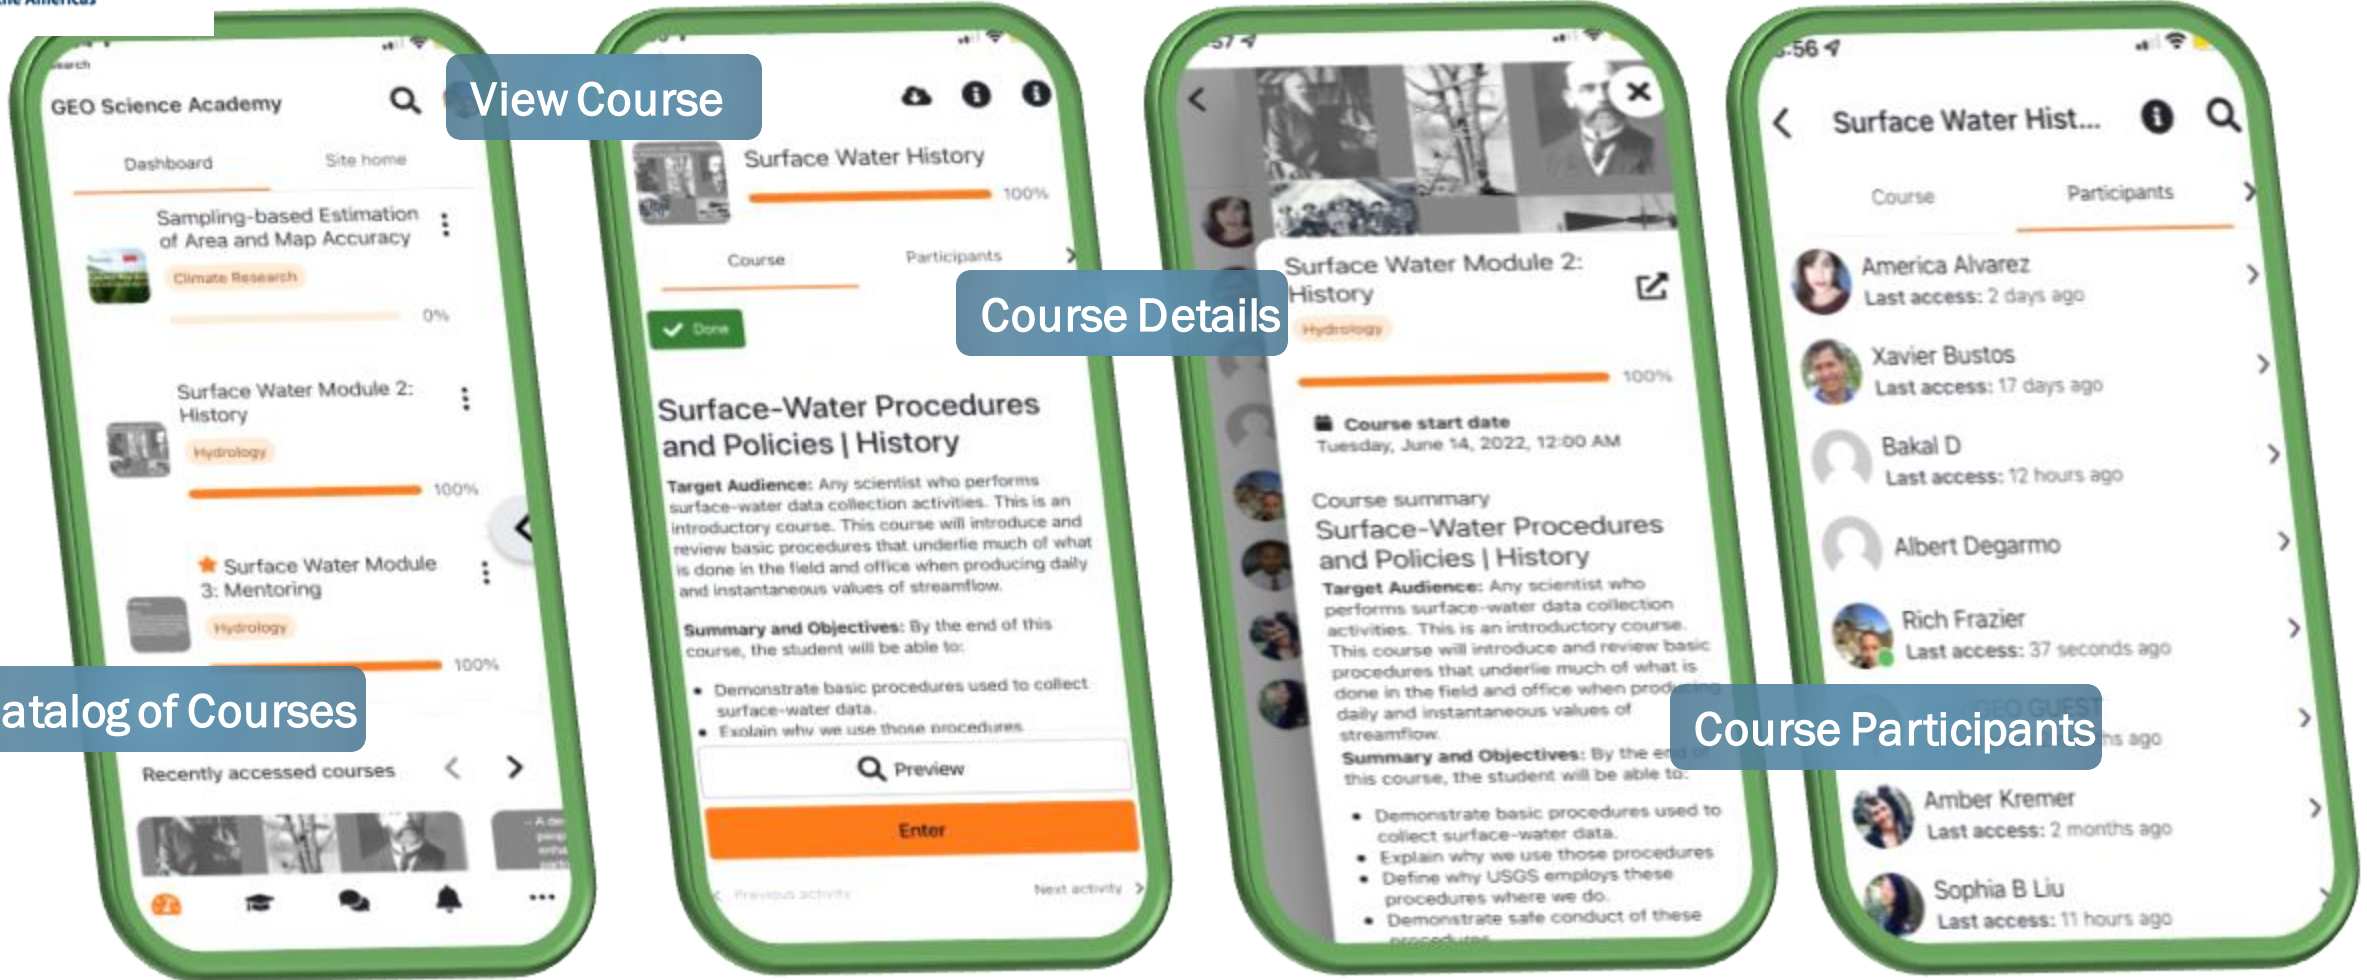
Search

GEO Science Academy

Dashboard

Site home

Sampling-based Estimation of Area and Map Accuracy

Climate Research

0%

Surface Water Module 2: History

Hydrology

100%

Surface Water Module 3: Mentoring

Hydrology

100%

atalog of Courses

Recently accessed courses

View Course

Surface Water History

100%

Course

Participants

Done

Surface-Water Procedures and Policies | History

Target Audience: Any scientist who performs surface-water data collection activities. This is an introductory course. This course will introduce and review basic procedures that underlie much of what is done in the field and office when producing daily and instantaneous values of streamflow.

Summary and Objectives: By the end of this course, the student will be able to:

- Demonstrate basic procedures used to collect surface-water data.
- Explain why we use those procedures

Preview

Enter

Previous activity

Next activity

Course Details

Surface Water Module 2: History

Hydrology

100%

Course start date
Tuesday, June 14, 2022, 12:00 AM

Course summary

Surface-Water Procedures and Policies | History

Target Audience: Any scientist who performs surface-water data collection activities. This is an introductory course. This course will introduce and review basic procedures that underlie much of what is done in the field and office when producing daily and instantaneous values of streamflow.

Summary and Objectives: By the end of this course, the student will be able to:

- Demonstrate basic procedures used to collect surface-water data.
- Explain why we use those procedures
- Define why USGS employs these procedures where we do.
- Demonstrate safe conduct of these

5:56

Surface Water Hist...

Course

Participants

America Alvarez
Last access: 2 days ago

Xavier Bustos
Last access: 17 days ago

Bakal D
Last access: 12 hours ago

Albert Degarmo

Rich Frazier
Last access: 37 seconds ago

Course Participants

Amber Kremer
Last access: 2 months ago

Sophia B Liu
Last access: 11 hours ago